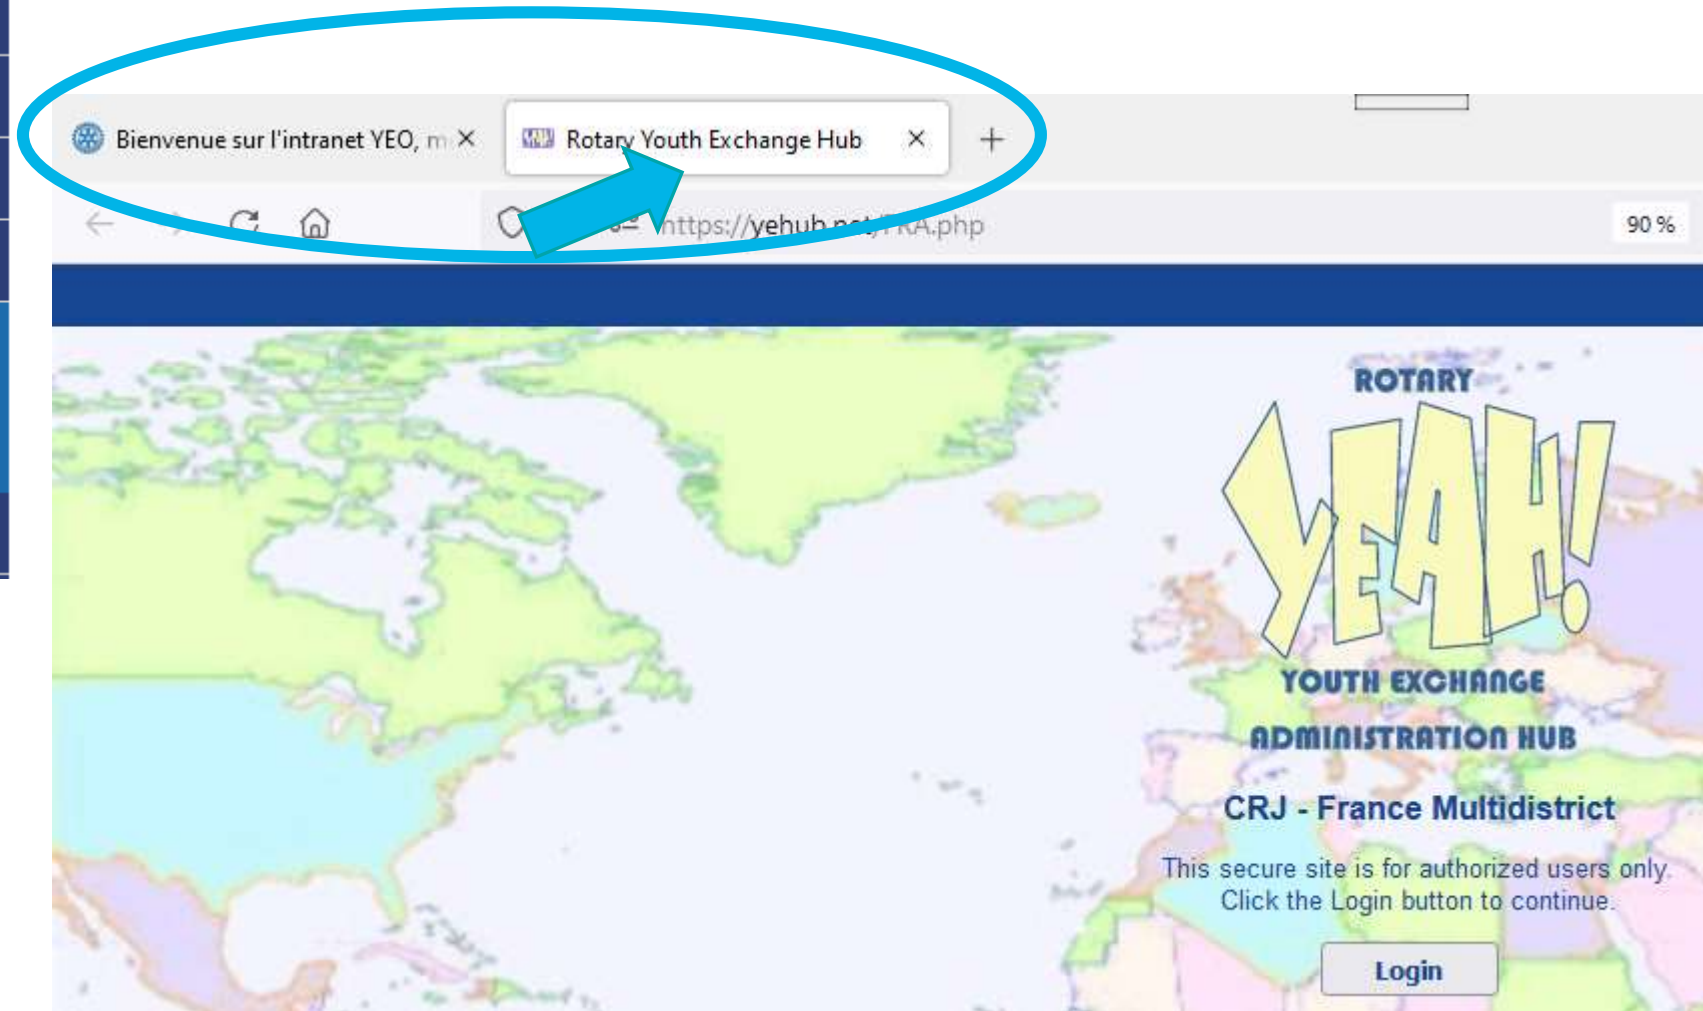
Bienvenue sur l'intranet YEO, m ×

Rotary Youth Exchange Hub ×

+

https://yehub.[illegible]/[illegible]A.php

90 %

ROTARY

YEAH!

YOUTH EXCHANGE

ADMINISTRATION HUB

CRJ - France Multidistrict

This secure site is for authorized users only. Click the Login button to continue.

Login